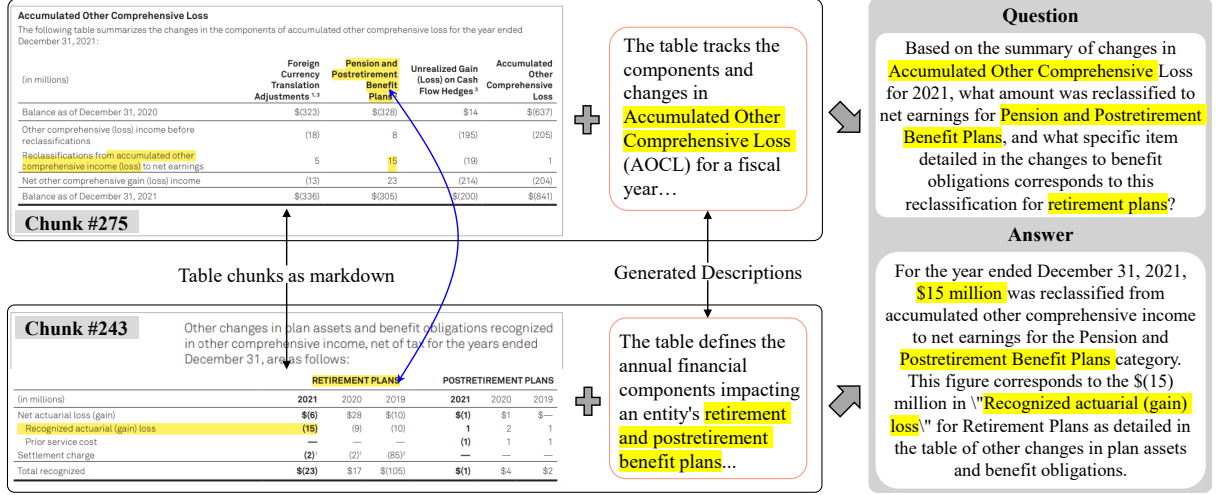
Accumulated Other Comprehensive Loss

The following table summarizes the changes in the components of accumulated other comprehensive loss for the year ended December 31, 2021:

| (in millions) | Foreign Currency Translation Adjustments ¹·³ | Pension and Postretirement Benefit Plans | Unrealized Gain (Loss) on Cash Flow Hedges ³ | Accumulated Other Comprehensive Loss |
|---|---|---|---|---|
| Balance as of December 31, 2020 | $(323) | $(328) | $14 | $(637) |
| Other comprehensive (loss) income before reclassifications | (18) | 8 | (195) | (205) |
| Reclassifications from accumulated other comprehensive income (loss) to net earnings | 5 | 15 | (19) | 1 |
| Net other comprehensive gain (loss) income | (13) | 23 | (214) | (204) |
| Balance as of December 31, 2021 | $(336) | $(305) | $(200) | $(841) |

Chunk #275

The table tracks the components and changes in Accumulated Other Comprehensive Loss (AOCL) for a fiscal year…

Table chunks as markdown

Generated Descriptions

Chunk #243

Other changes in plan assets and benefit obligations recognized in other comprehensive income, net of tax for the years ended December 31, are as follows:

| (in millions) | RETIREMENT PLANS 2021 | 2020 | 2019 | POSTRETIREMENT PLANS 2021 | 2020 | 2019 |
|---|---|---|---|---|---|---|
| Net actuarial loss (gain) | $(6) | $28 | $(10) | $(1) | $1 | $— |
| Recognized actuarial (gain) loss | (15) | (9) | (10) | 1 | 2 | 1 |
| Prior service cost | — | — | — | (1) | 1 | 1 |
| Settlement charge | (2)¹ | (2)¹ | (85)² | — | — | — |
| Total recognized | $(23) | $17 | $(105) | $(1) | $4 | $2 |

The table defines the annual financial components impacting an entity's retirement and postretirement benefit plans...

Question

Based on the summary of changes in Accumulated Other Comprehensive Loss for 2021, what amount was reclassified to net earnings for Pension and Postretirement Benefit Plans, and what specific item detailed in the changes to benefit obligations corresponds to this reclassification for retirement plans?

Answer

For the year ended December 31, 2021, $15 million was reclassified from accumulated other comprehensive income to net earnings for the Pension and Postretirement Benefit Plans category. This figure corresponds to the $(15) million in \"Recognized actuarial (gain) loss\" for Retirement Plans as detailed in the table of other changes in plan assets and benefit obligations.